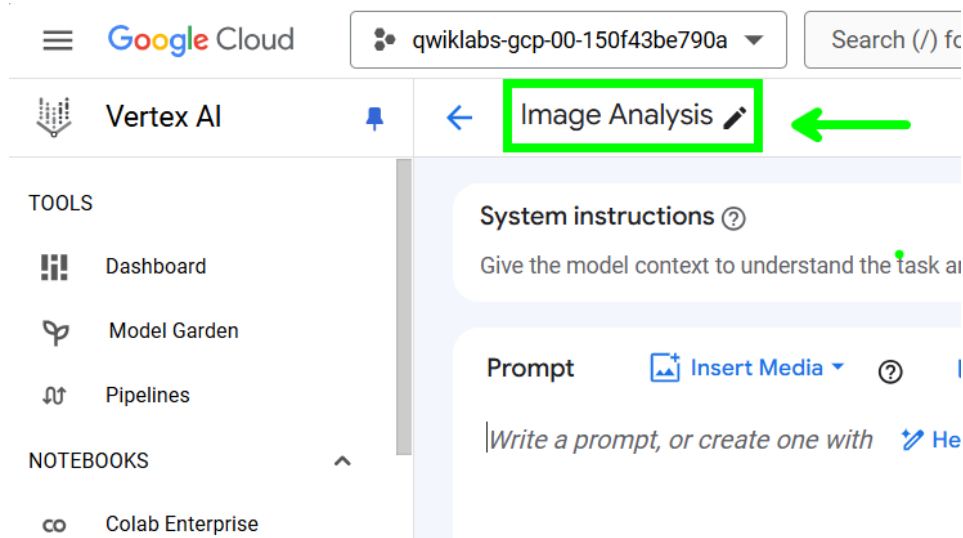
Google Cloud

qwiklabs-gcp-00-150f43be790a

Search (/) fo

Vertex AI

Image Analysis

TOOLS

Dashboard

Model Garden

Pipelines

NOTEBOOKS

Colab Enterprise

System instructions

Give the model context to understand the task ar

Prompt

Insert Media

Write a prompt, or create one with

He